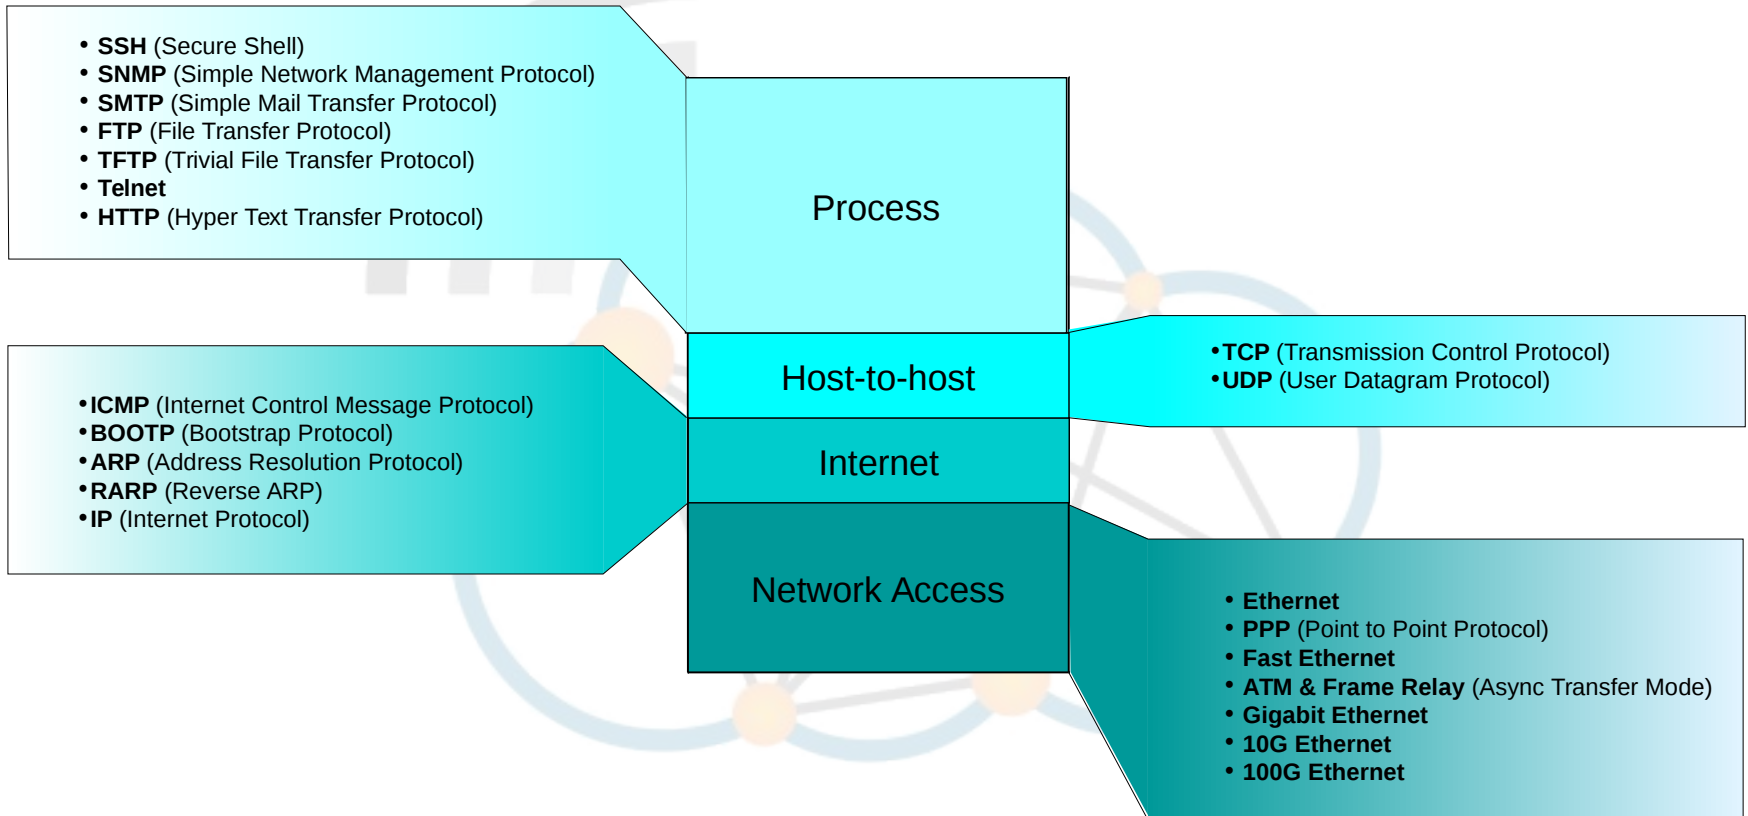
• **SSH** (Secure Shell)
• **SNMP** (Simple Network Management Protocol)
• **SMTP** (Simple Mail Transfer Protocol)
• **FTP** (File Transfer Protocol)
• **TFTP** (Trivial File Transfer Protocol)
• **Telnet**
• **HTTP** (Hyper Text Transfer Protocol)

Process

Host-to-host

Internet

Network Access

•**TCP** (Transmission Control Protocol)
•**UDP** (User Datagram Protocol)

•**ICMP** (Internet Control Message Protocol)
•**BOOTP** (Bootstrap Protocol)
•**ARP** (Address Resolution Protocol)
•**RARP** (Reverse ARP)
•**IP** (Internet Protocol)

• **Ethernet**
• **PPP** (Point to Point Protocol)
• **Fast Ethernet**
• **ATM & Frame Relay** (Async Transfer Mode)
• **Gigabit Ethernet**
• **10G Ethernet**
• **100G Ethernet**